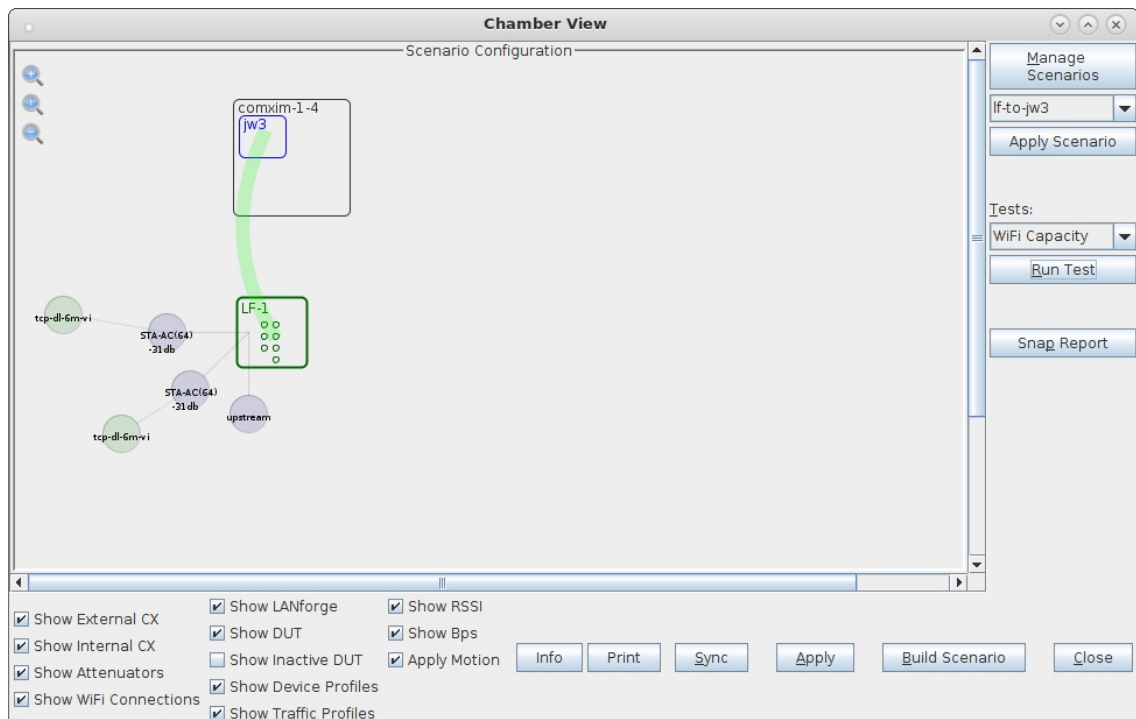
Chamber View

Scenario Configuration

comxim-1-4
jw3

LF-1

tcp-dl-6m-vi
STA-AC(64) -31db
STA-AC(64) -31db
upstream
tcp-dl-6m-vi

Manage Scenarios
lf-to-jw3
Apply Scenario

Tests:
WiFi Capacity
Run Test

Snap Report

Show External CX
Show Internal CX
Show Attenuators
Show WiFi Connections
Show LANforge
Show DUT
Show Inactive DUT
Show Device Profiles
Show Traffic Profiles
Show RSSI
Show Bps
Apply Motion

Info
Print
Sync
Apply
Build Scenario
Close